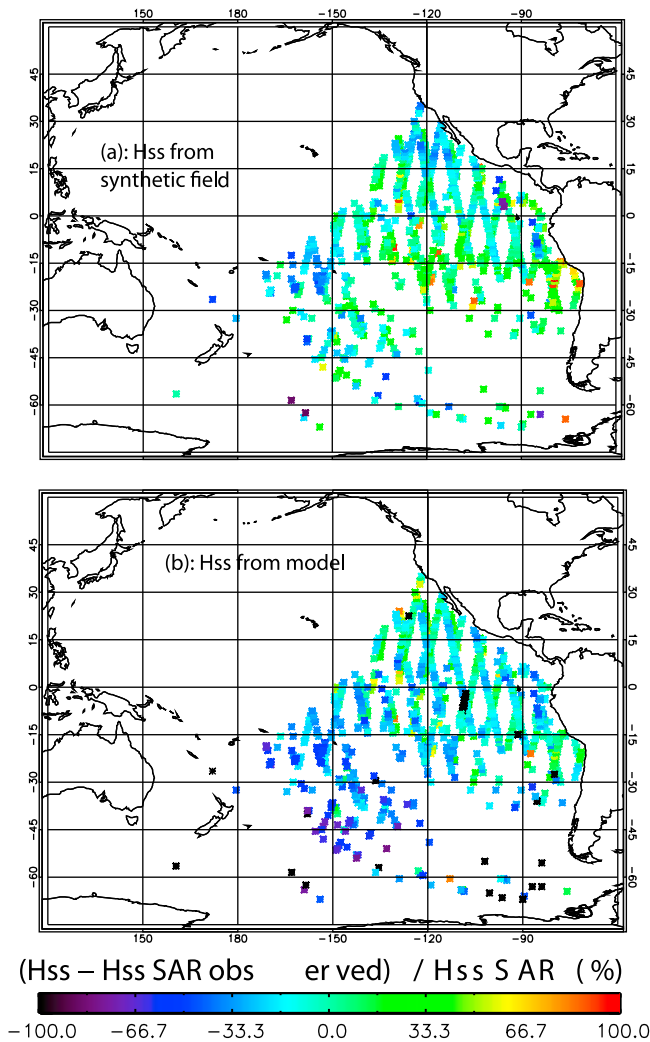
150 180 −150 −120 −90

45 30 15 0 −15 −30 −45 −60

45 30 15 0 −15 −30 −45 −60

(a): Hss from synthetic field

150 180 −150 −120 −90

45 30 15 0 −15 −30 −45 −60

45 30 15 0 −15 −30 −45 −60

(b): Hss from model

150 180 −150 −120 −90

(Hss – Hss SAR obs er ved) / Hss S AR (%)

−100.0 −66.7 −33.3 0.0 33.3 66.7 100.0